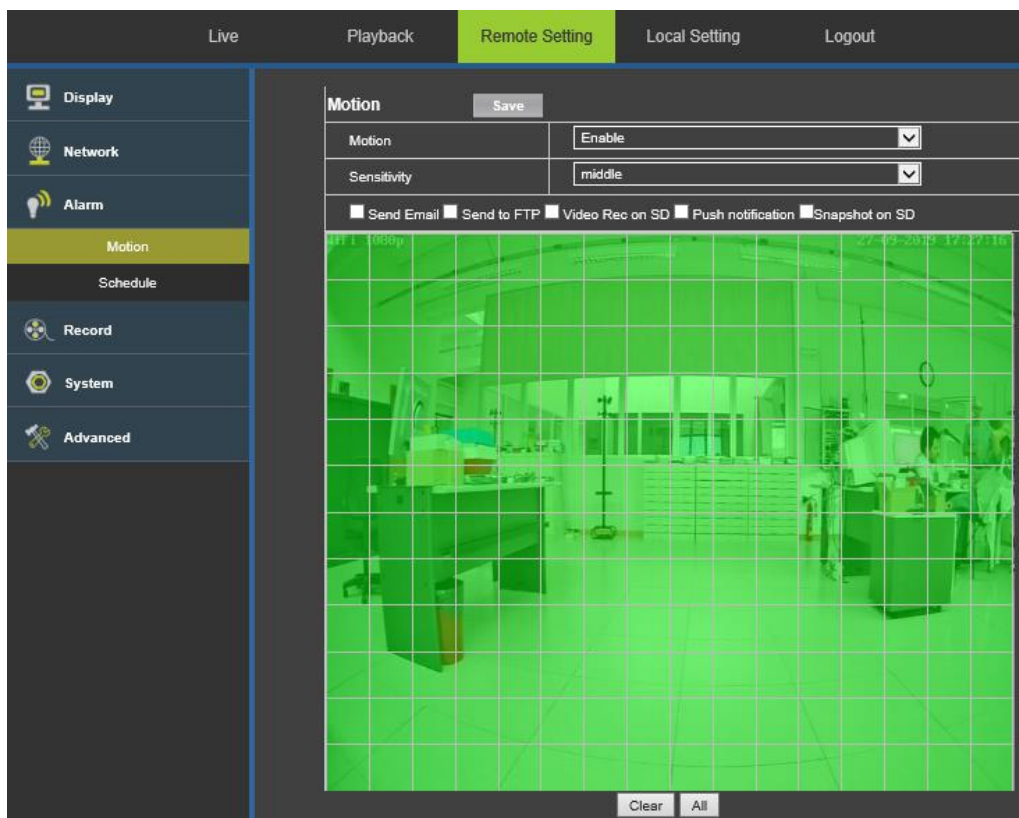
Live Playback Remote Setting Local Setting Logout

Display
Network
Alarm
Motion
Schedule
Record
System
Advanced

Motion Save

| Motion | Enable |
|---|---|
| Sensitivity | middle |

Send Email Send to FTP Video Rec on SD Push notification Snapshot on SD

4H I 1080p 27-09-2019 17:27:16

Clear All